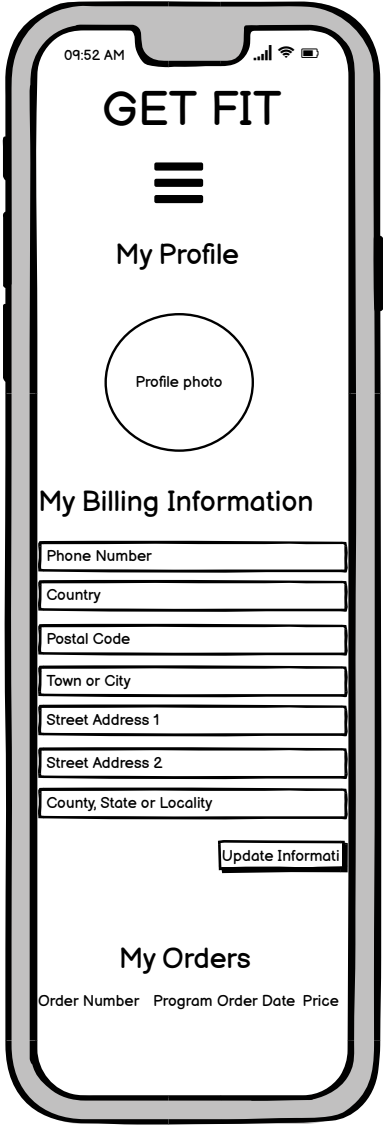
09:52 AM

GET FIT

My Profile

Profile photo

My Billing Information

Phone Number

Country

Postal Code

Town or City

Street Address 1

Street Address 2

County, State or Locality

Update Informati

My Orders

Order Number Program Order Date Price